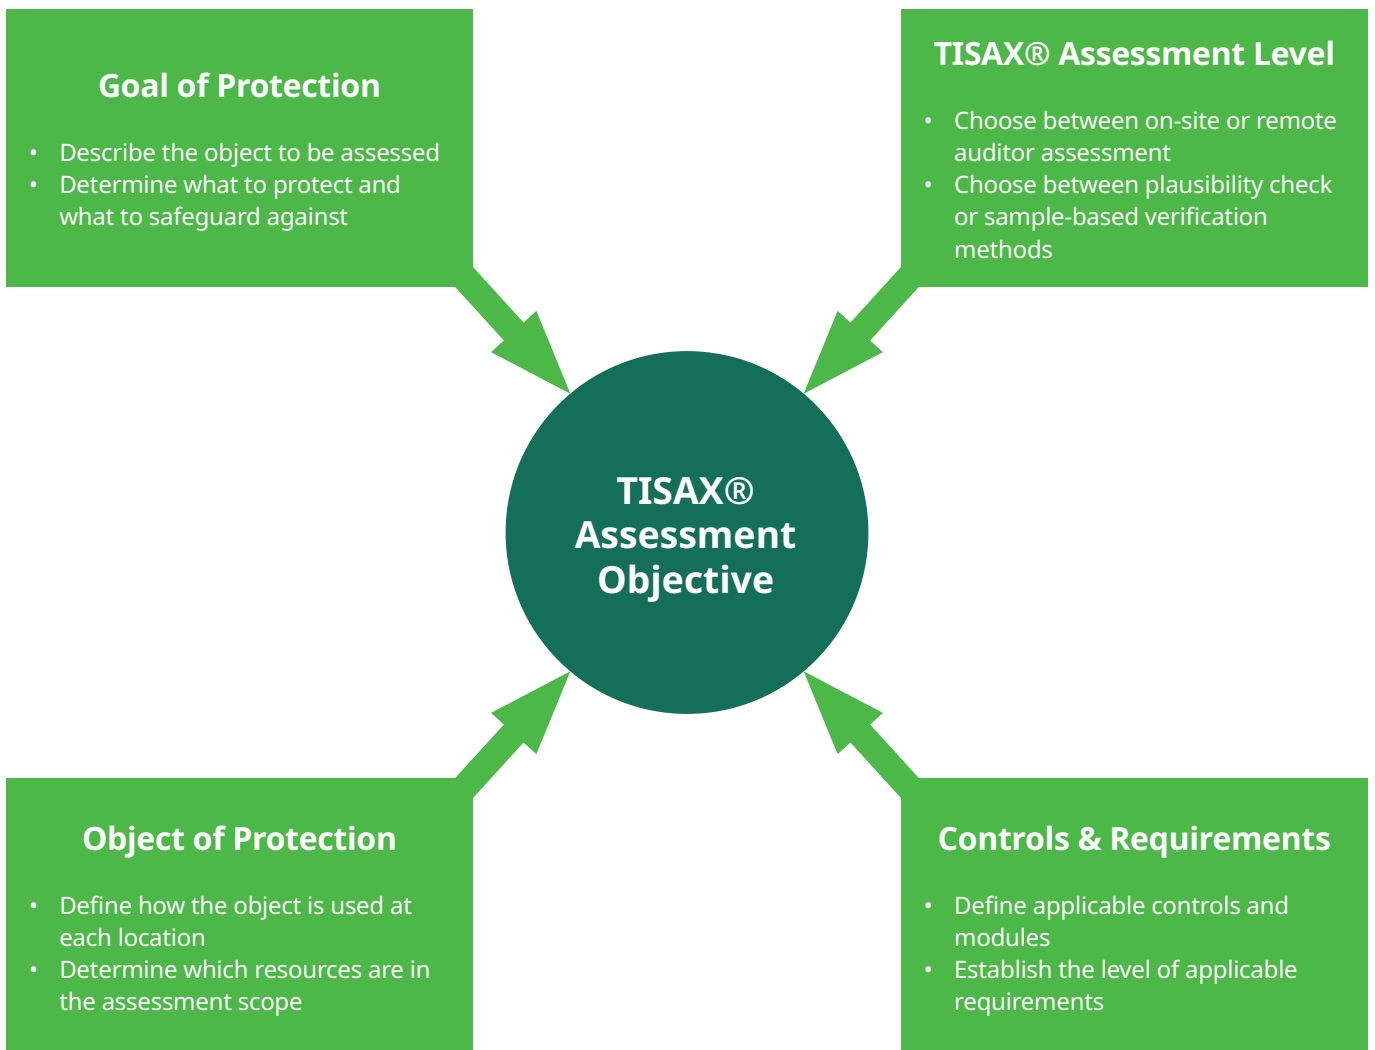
Goal of Protection

- Describe the object to be assessed
- Determine what to protect and what to safeguard against

TISAX® Assessment Level

- Choose between on-site or remote auditor assessment
- Choose between plausibility check or sample-based verification methods

TISAX® Assessment Objective

Object of Protection

- Define how the object is used at each location
- Determine which resources are in the assessment scope

Controls & Requirements

- Define applicable controls and modules
- Establish the level of applicable requirements